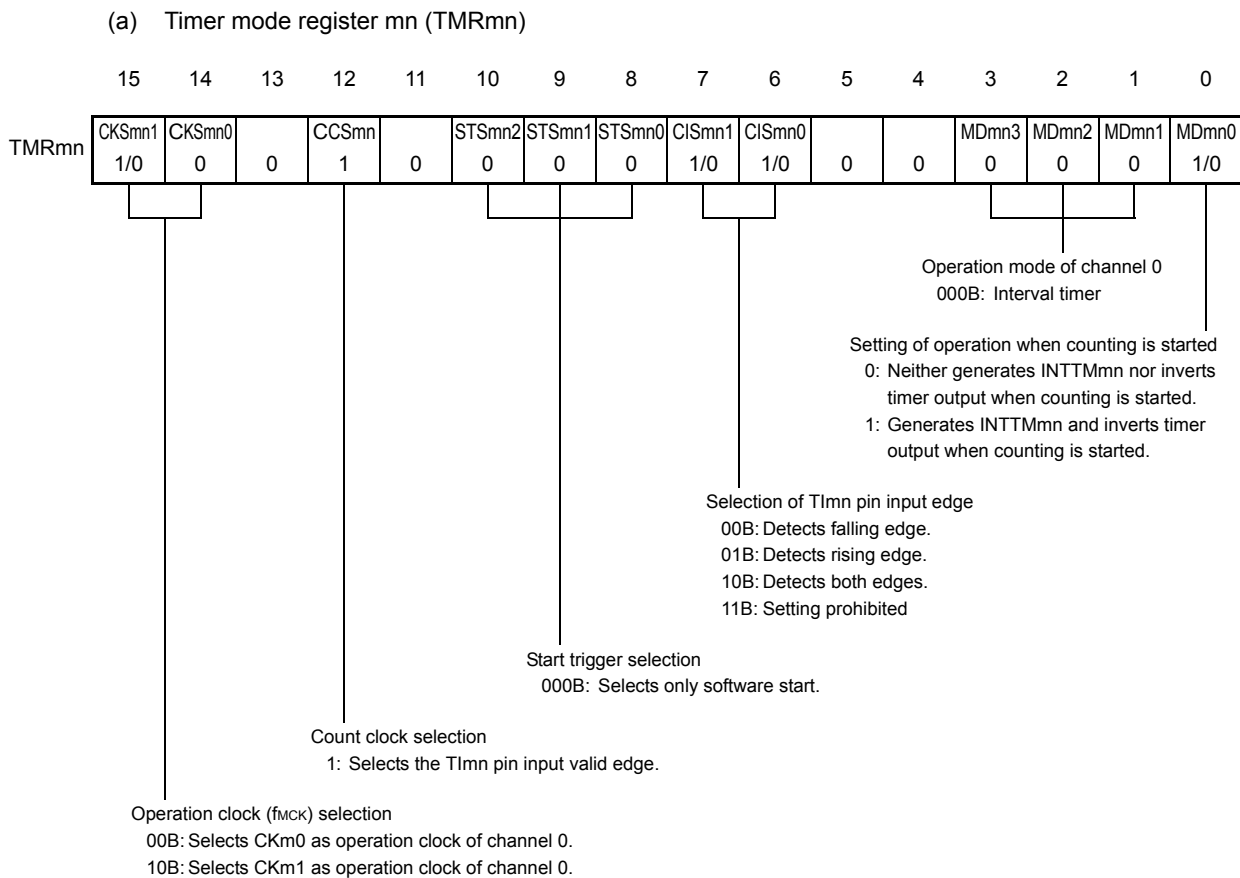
(a) Timer mode register mn (TMRmn)

| | 15 | 14 | 13 | 12 | 11 | 10 | 9 | 8 | 7 | 6 | 5 | 4 | 3 | 2 | 1 | 0 |
|---|---|---|---|---|---|---|---|---|---|---|---|---|---|---|---|---|
| TMRmn | CKSmn1 | CKSmn0 | | CCSmn | | STSmn2 | STSmn1 | STSmn0 | CISmn1 | CISmn0 | | | MDmn3 | MDmn2 | MDmn1 | MDmn0 |
| | 1/0 | 0 | 0 | 1 | 0 | 0 | 0 | 0 | 1/0 | 1/0 | 0 | 0 | 0 | 0 | 0 | 1/0 |

Operation mode of channel 0
000B: Interval timer

Setting of operation when counting is started
0: Neither generates INTTMmn nor inverts timer output when counting is started.
1: Generates INTTMmn and inverts timer output when counting is started.

Selection of TImn pin input edge
00B: Detects falling edge.
01B: Detects rising edge.
10B: Detects both edges.
11B: Setting prohibited

Start trigger selection
000B: Selects only software start.

Count clock selection
1: Selects the TImn pin input valid edge.

Operation clock (fMCK) selection
00B: Selects CKm0 as operation clock of channel 0.
10B: Selects CKm1 as operation clock of channel 0.